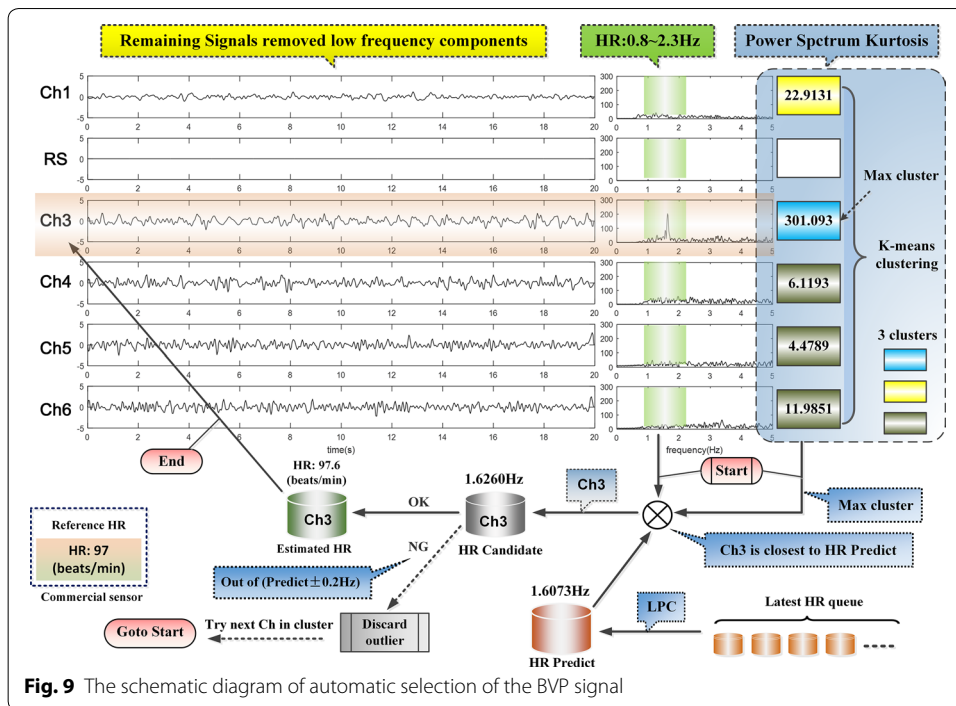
Remaining Signals removed low frequency components

HR:0.8~2.3Hz

Power Spectrum Kurtosis

Ch1
5
0
-5
0 2 4 6 8 10 12 14 16 18 20

RS
5
0
-5
0 2 4 6 8 10 12 14 16 18 20

Ch3
5
0
-5
0 2 4 6 8 10 12 14 16 18 20

Ch4
5
0
-5
0 2 4 6 8 10 12 14 16 18 20

Ch5
5
0
-5
0 2 4 6 8 10 12 14 16 18 20

Ch6
5
0
-5
0 2 4 6 8 10 12 14 16 18 20
time(s)

300 200 100 0
0 1 2 3 4 5
frequency(Hz)

22.9131

301.093

6.1193

4.4789

11.9851

Max cluster

K-means clustering

3 clusters

End

Start

HR: 97.6 (beats/min)

1.6260Hz

Ch3

OK

Ch3

Ch3

Max cluster

Estimated HR

HR Candidate

NG

Ch3 is closest to HR Predict

Reference HR

HR: 97 (beats/min)

Commercial sensor

Out of (Predict±0.2Hz)

1.6073Hz

LPC

Latest HR queue

Goto Start

Try next Ch in cluster

Discard outlier

HR Predict

Fig. 9 The schematic diagram of automatic selection of the BVP signal